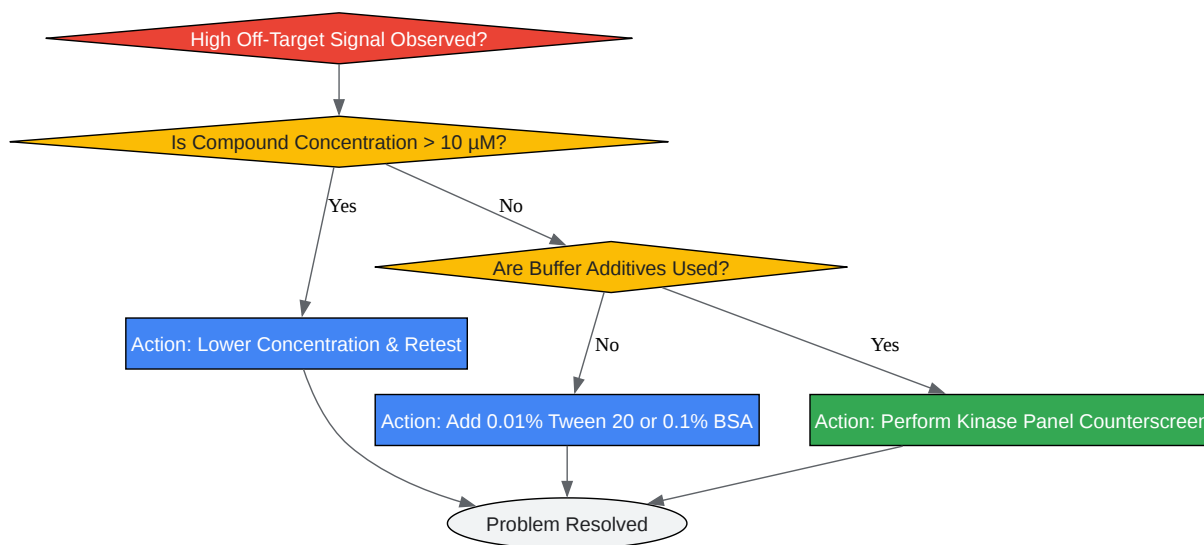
High Off-Target Signal Observed?

Is Compound Concentration > 10 µM?

Yes

No

Are Buffer Additives Used?

Action: Lower Concentration & Retest

No

Yes

Action: Add 0.01% Tween 20 or 0.1% BSA

Action: Perform Kinase Panel Counterscreen

Problem Resolved